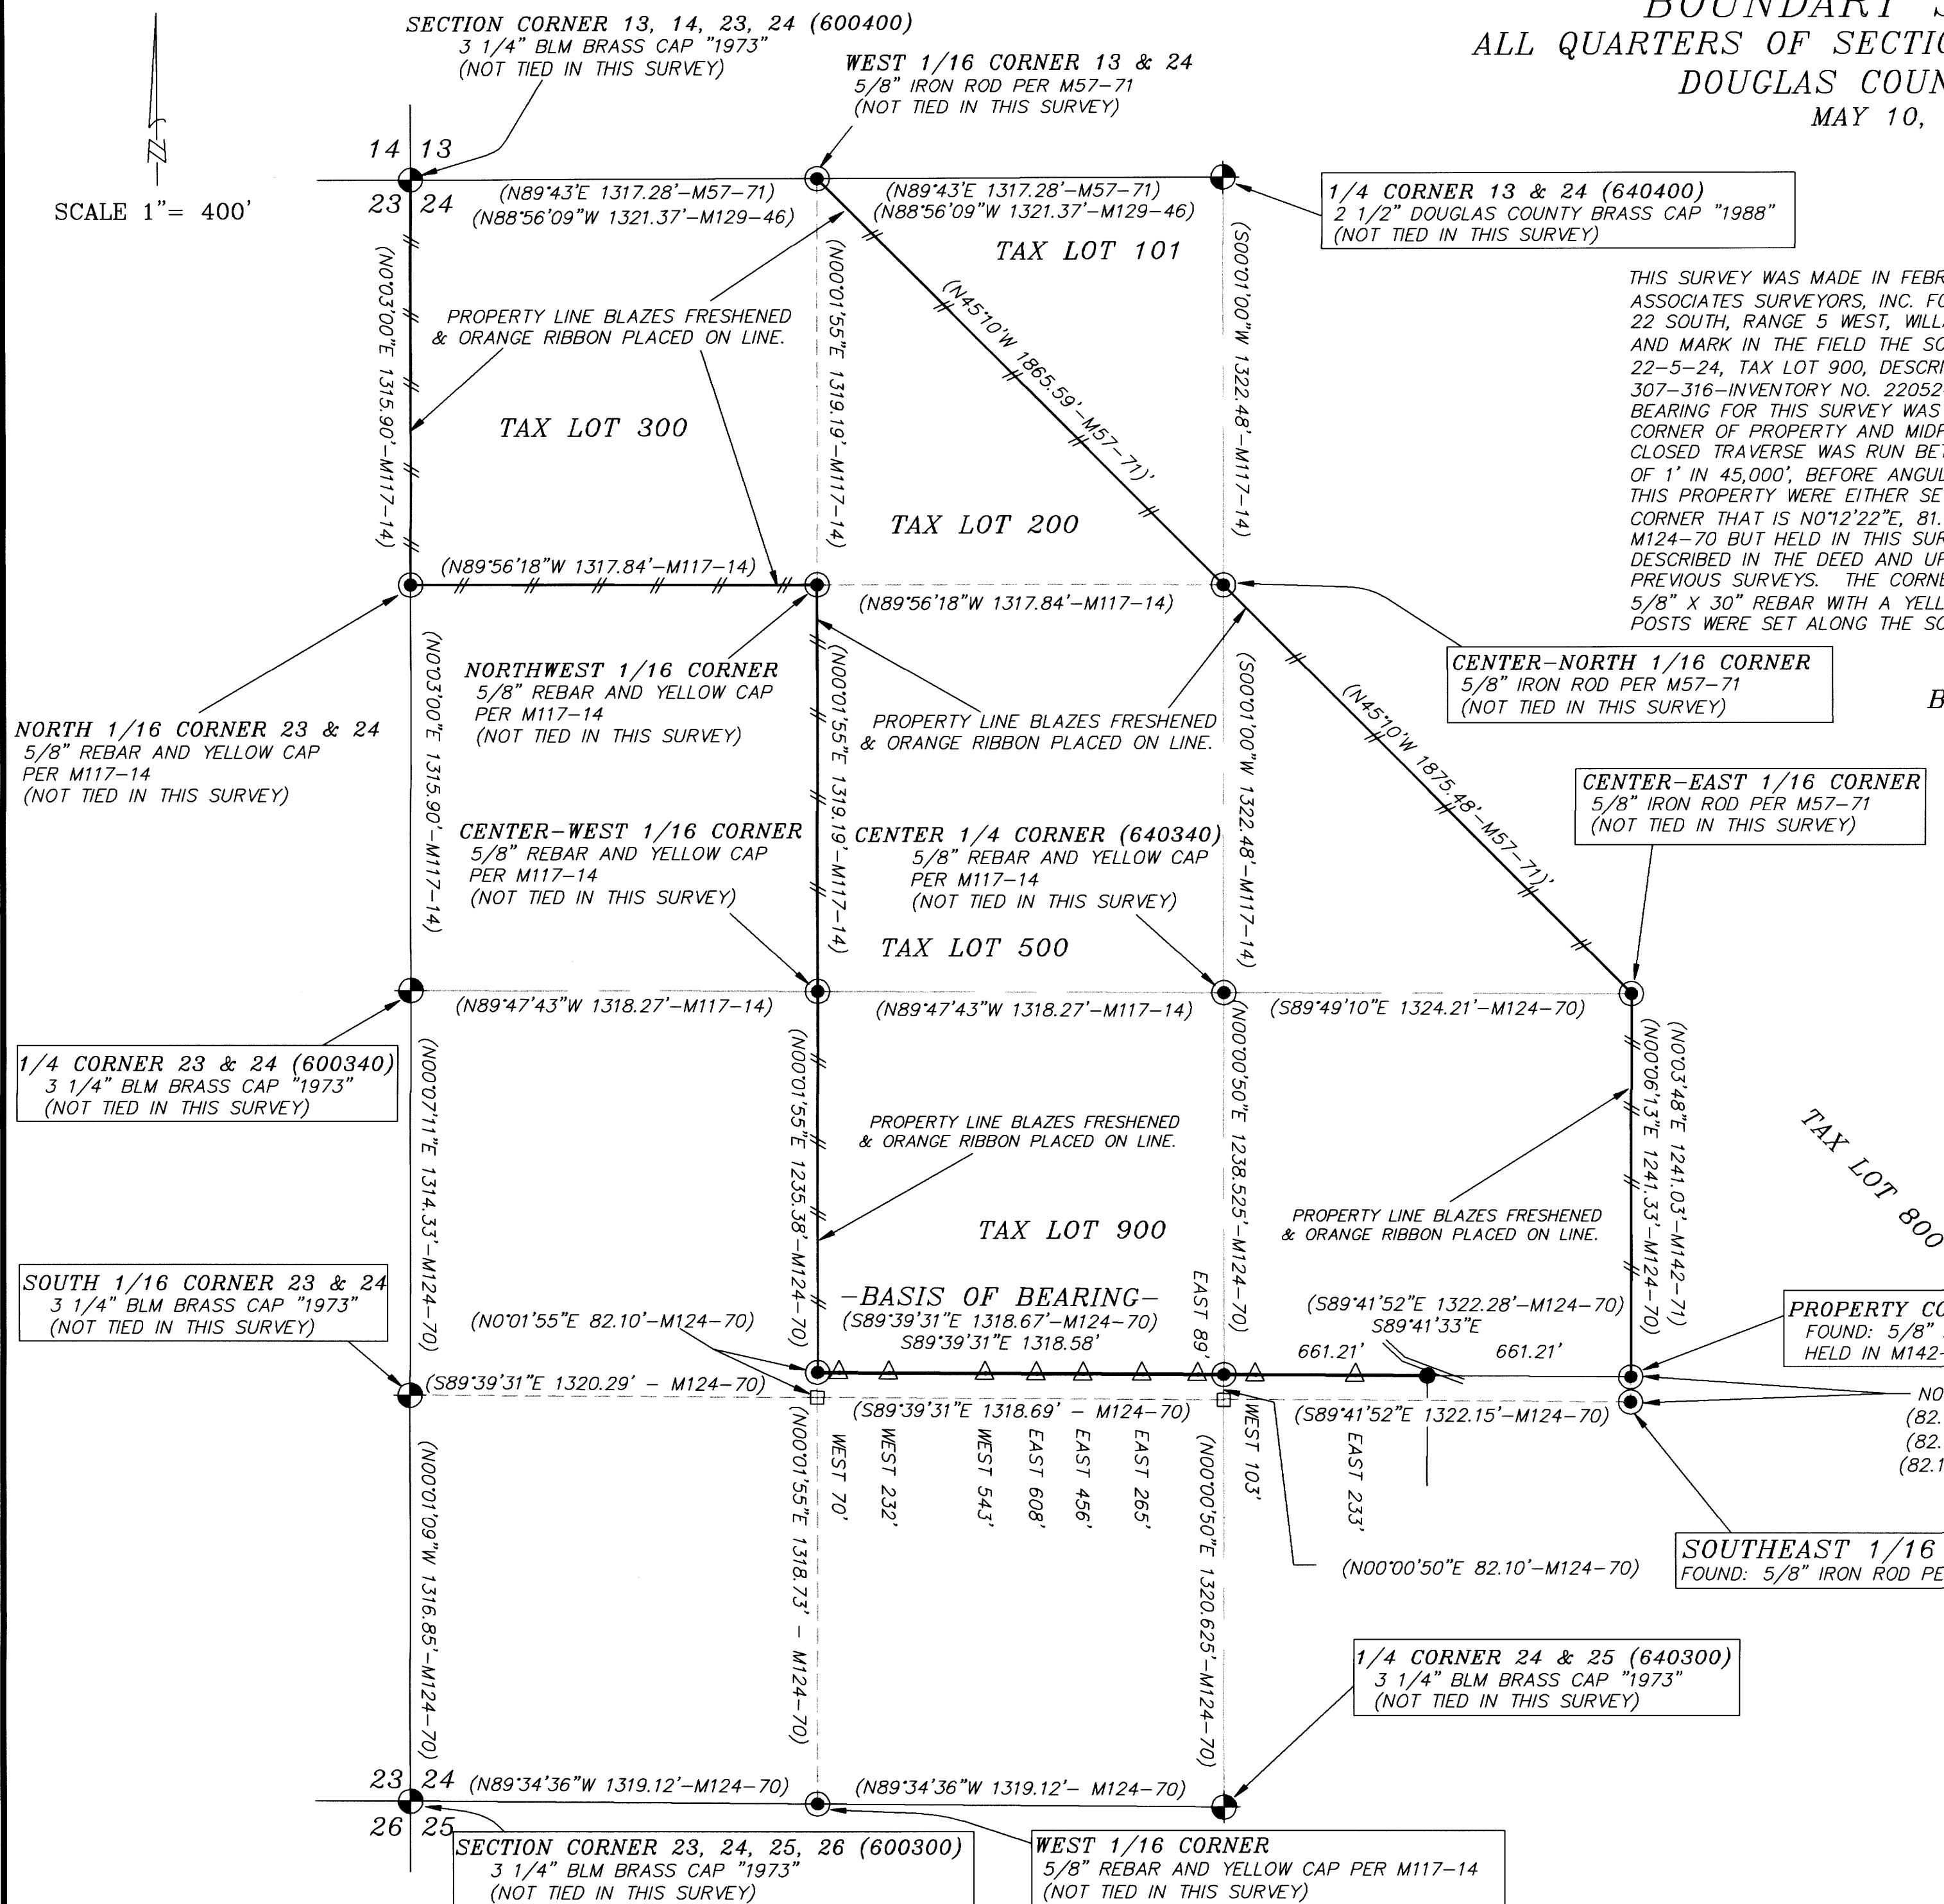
BOUNDARY S
ALL QUARTERS OF SECTIO
DOUGLAS COUN
MAY 10,

SCALE 1"= 400'

SECTION CORNER 13, 14, 23, 24 (600400)
3 1/4" BLM BRASS CAP "1973"
(NOT TIED IN THIS SURVEY)

WEST 1/16 CORNER 13 & 24
5/8" IRON ROD PER M57-71
(NOT TIED IN THIS SURVEY)

14 13
23 24

(N89°43'E 1317.28'-M57-71)
(N88°56'09"W 1321.37'-M129-46)
(N89°43'E 1317.28'-M57-71)
(N88°56'09"W 1321.37'-M129-46)

1/4 CORNER 13 & 24 (640400)
2 1/2" DOUGLAS COUNTY BRASS CAP "1988"
(NOT TIED IN THIS SURVEY)

TAX LOT 101

THIS SURVEY WAS MADE IN FEBR
ASSOCIATES SURVEYORS, INC. FO
22 SOUTH, RANGE 5 WEST, WILL
AND MARK IN THE FIELD THE SO
22-5-24, TAX LOT 900, DESCRI
307-316-INVENTORY NO. 22052
BEARING FOR THIS SURVEY WAS
CORNER OF PROPERTY AND MIDP
CLOSED TRAVERSE WAS RUN BE
OF 1' IN 45,000', BEFORE ANGUL
THIS PROPERTY WERE EITHER SE
CORNER THAT IS N0°12'22"E, 81.
M124-70 BUT HELD IN THIS SUR
DESCRIBED IN THE DEED AND UP
PREVIOUS SURVEYS. THE CORNE
5/8" X 30" REBAR WITH A YELL
POSTS WERE SET ALONG THE SO

(N00°03'00"E 1315.90'-M117-14)
(N00°01'55"E 1319.19'-M117-14)
(S00°01'00"W 1322.48'-M117-14)
(N45°10'W 1865.59'-M57-71)

PROPERTY LINE BLAZES FRESHENED
& ORANGE RIBBON PLACED ON LINE.

TAX LOT 300
TAX LOT 200

(N89°56'18"W 1317.84'-M117-14)
(N89°56'18"W 1317.84'-M117-14)

CENTER-NORTH 1/16 CORNER
5/8" IRON ROD PER M57-71
(NOT TIED IN THIS SURVEY)

B

NORTHWEST 1/16 CORNER
5/8" REBAR AND YELLOW CAP
PER M117-14
(NOT TIED IN THIS SURVEY)

NORTH 1/16 CORNER 23 & 24
5/8" REBAR AND YELLOW CAP
PER M117-14
(NOT TIED IN THIS SURVEY)

PROPERTY LINE BLAZES FRESHENED
& ORANGE RIBBON PLACED ON LINE.

(N00°03'00"E 1315.90'-M117-14)
(N00°01'55"E 1319.19'-M117-14)
(S00°01'00"W 1322.48'-M117-14)
(N45°10'W 1875.48'-M57-71)

CENTER-EAST 1/16 CORNER
5/8" IRON ROD PER M57-71
(NOT TIED IN THIS SURVEY)

CENTER-WEST 1/16 CORNER
5/8" REBAR AND YELLOW CAP
PER M117-14
(NOT TIED IN THIS SURVEY)

CENTER 1/4 CORNER (640340)
5/8" REBAR AND YELLOW CAP
PER M117-14
(NOT TIED IN THIS SURVEY)

TAX LOT 500

(N89°47'43"W 1318.27'-M117-14)
(N89°47'43"W 1318.27'-M117-14)
(S89°49'10"E 1324.21'-M124-70)

1/4 CORNER 23 & 24 (600340)
3 1/4" BLM BRASS CAP "1973"
(NOT TIED IN THIS SURVEY)

(N00°07'11"E 1314.33'-M124-70)
(N00°01'55"E 1235.38'-M124-70)
(N00°00'50"E 1238.525'-M124-70)
(N00°06'13"E 1241.33'-M124-70)
(N00°03'48"E 1241.03'-M142-71)

PROPERTY LINE BLAZES FRESHENED
& ORANGE RIBBON PLACED ON LINE.

PROPERTY LINE BLAZES FRESHENED
& ORANGE RIBBON PLACED ON LINE.

TAX LOT 900
TAX LOT 800

SOUTH 1/16 CORNER 23 & 24
3 1/4" BLM BRASS CAP "1973"
(NOT TIED IN THIS SURVEY)

-BASIS OF BEARING-
(S89°39'31"E 1318.67'-M124-70)
S89°39'31"E 1318.58'

(N0°01'55"E 82.10'-M124-70)

EAST 89'

(S89°41'52"E 1322.28'-M124-70)
S89°41'33"E
661.21'
661.21'

PROPERTY CO
FOUND: 5/8"
HELD IN M142-

(S89°39'31"E 1320.29' - M124-70)
(S89°39'31"E 1318.69' - M124-70)
(S89°41'52"E 1322.15'-M124-70)

NO
(82.
(82.
(82.1

WEST 70'
WEST 232'
WEST 543'
EAST 608'
EAST 456'
EAST 265'
WEST 103'
EAST 233'

(N00°01'09"W 1316.85'-M124-70)
(N00°01'55"E 1318.73' - M124-70)
(N00°00'50"E 1320.625'-M124-70)

(N00°00'50"E 82.10'-M124-70)

SOUTHEAST 1/16
FOUND: 5/8" IRON ROD PE

1/4 CORNER 24 & 25 (640300)
3 1/4" BLM BRASS CAP "1973"
(NOT TIED IN THIS SURVEY)

23 24
26 25

(N89°34'36"W 1319.12'-M124-70)
(N89°34'36"W 1319.12'- M124-70)

SECTION CORNER 23, 24, 25, 26 (600300)
3 1/4" BLM BRASS CAP "1973"
(NOT TIED IN THIS SURVEY)

WEST 1/16 CORNER
5/8" REBAR AND YELLOW CAP PER M117-14
(NOT TIED IN THIS SURVEY)